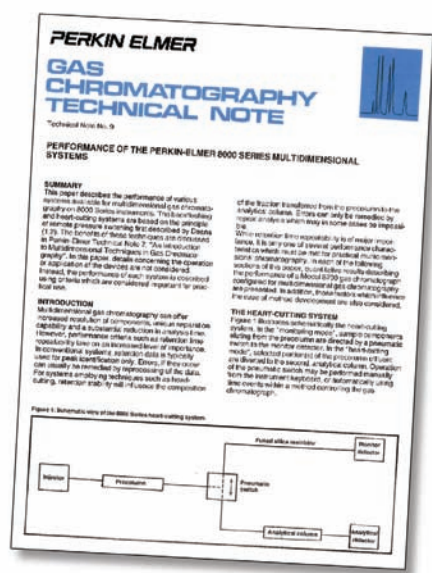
PERKIN ELMER

GAS CHROMATOGRAPHY TECHNICAL NOTE

Technical Note No. 9

PERFORMANCE OF THE PERKIN-ELMER 8000 SERIES MULTIDIMENSIONAL SYSTEMS

SUMMARY

This paper describes the performance of various systems available for multidimensional gas chromatography on 8000 Series instruments. The backflushing and heart-cutting systems are based on the principle of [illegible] pressure switching first described by Deans (1,2). The benefits of these techniques are discussed in Perkin-Elmer Technical Note 2, "An introduction to Multidimensional Techniques in Gas Chromatography". In this paper, details concerning the operation or application of the devices are not considered. Instead, the performance of each system is described using criteria which are considered important for practical use.

INTRODUCTION

Multidimensional gas chromatography can offer increased resolution of components, unique separation capability and a substantial reduction in analysis time. However, performance criteria such as retention time reproducibility take on an increased level of importance. In conventional systems, retention data is typically used for peak identification only. Errors, if they occur, can usually be remedied by reprocessing of the data. For systems employing techniques such as heart-cutting, retention stability will influence the composition of the fraction transferred from the precolumn to the analytical column. Errors can only be remedied by repeat analysis which may in some cases be impossible.

While retention time repeatability is of major importance, it is only one of several performance characteristics which must be met for practical multidimensional chromatography. In each of the following sections of this paper, quantitative results describing the performance of a Model 8700 gas chromatograph configured for multidimensional gas chromatography are presented. In addition, those factors which influence the ease of method development are also considered.

THE HEART-CUTTING SYSTEM

Figure 1 illustrates schematically the heart-cutting system. In the "monitoring mode", sample components eluting from the precolumn are directed by a pneumatic switch to the monitor detector. In the "heart-cutting mode", selected portions of the precolumn effluent are diverted to the second, analytical column. Operation of the pneumatic switch may be performed manually from the instrument keyboard, or automatically using time events within a method controlling the gas chromatograph.

Figure 1. Schematic view of the 8000 Series heart-cutting system.

Fused silica restrictor

Monitor detector

Injector

Precolumn

Pneumatic switch

Analytical column

Analytical detector